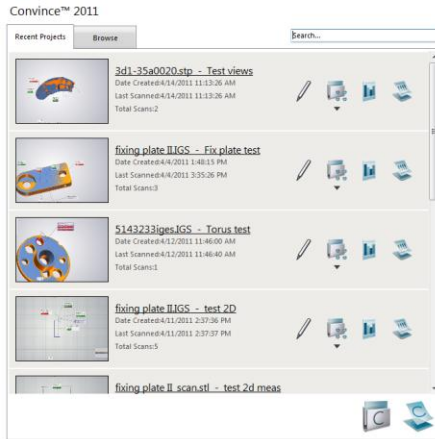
Convince™ 2011

Recent Projects
Browse
Search...

3d1-35a0020.stp - Test views
Date Created:4/14/2011 11:13:26 AM
Last Scanned:4/14/2011 11:13:26 AM
Total Scans:2

fixing plate II.IGS - Fix plate test
Date Created:4/4/2011 1:48:15 PM
Last Scanned:4/4/2011 3:35:26 PM
Total Scans:3

5143233iges.IGS - Torus test
Date Created:4/12/2011 11:46:00 AM
Last Scanned:4/12/2011 11:46:40 AM
Total Scans:1

fixing plate II.IGS - test 2D
Date Created:4/11/2011 2:37:36 PM
Last Scanned:4/11/2011 2:37:37 PM
Total Scans:5

fixing plate II_scan.stl - test 2d meas